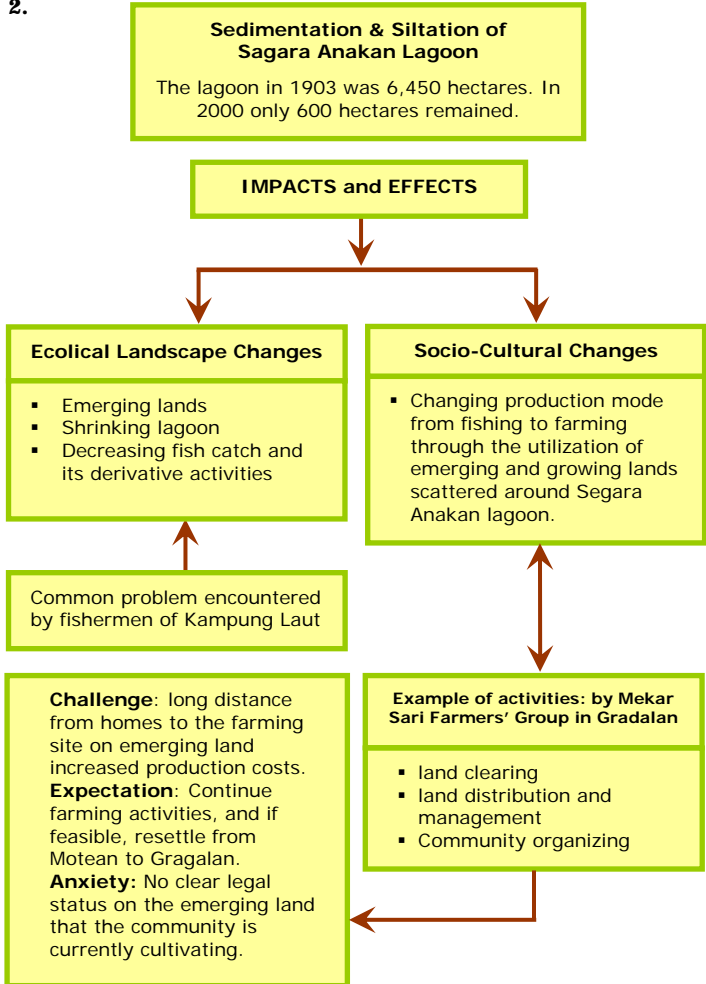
2.

**Sedimentation & Siltation of Sagara Anakan Lagoon**

The lagoon in 1903 was 6,450 hectares. In 2000 only 600 hectares remained.

**IMPACTS and EFFECTS**

**Ecolical Landscape Changes**

- Emerging lands
- Shrinking lagoon
- Decreasing fish catch and its derivative activities

**Socio-Cultural Changes**

- Changing production mode from fishing to farming through the utilization of emerging and growing lands scattered around Segara Anakan lagoon.

Common problem encountered by fishermen of Kampung Laut

**Example of activities: by Mekar Sari Farmers' Group in Gradalan**

- land clearing
- land distribution and management
- Community organizing

**Challenge**: long distance from homes to the farming site on emerging land increased production costs. **Expectation**: Continue farming activities, and if feasible, resettle from Motean to Gragalan. **Anxiety:** No clear legal status on the emerging land that the community is currently cultivating.